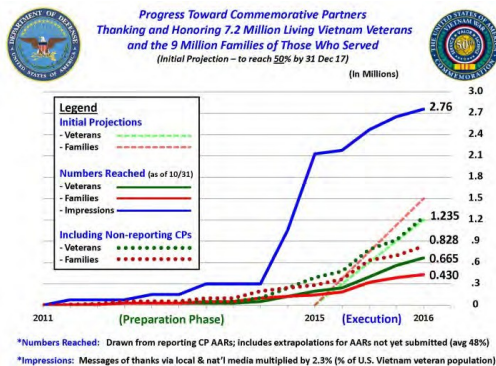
DEPARTMENT OF DEFENSE
UNITED STATES OF AMERICA

Progress Toward Commemorative Partners
Thanking and Honoring 7.2 Million Living Vietnam Veterans
and the 9 Million Families of Those Who Served
(Initial Projection – to reach 50% by 31 Dec 17)

UNITED STATES OF AMERICA
VIETNAM WAR
50th
COMMEMORATION

(In Millions)

Legend
Initial Projections
- Veterans
- Families
Numbers Reached (as of 10/31)
- Veterans
- Families
- Impressions
Including Non-reporting CPs
- Veterans
- Families

2.76
1.235
0.828
0.665
0.430

3.0
2.7
2.4
2.1
1.8
1.5
1.2
.9
.6
.3
0

2011
(Preparation Phase)
2015
(Execution)
2016

*Numbers Reached: Drawn from reporting CP AARs; includes extrapolations for AARs not yet submitted (avg 48%)
*Impressions: Messages of thanks via local & nat'l media multiplied by 2.3% (% of U.S. Vietnam veteran population)